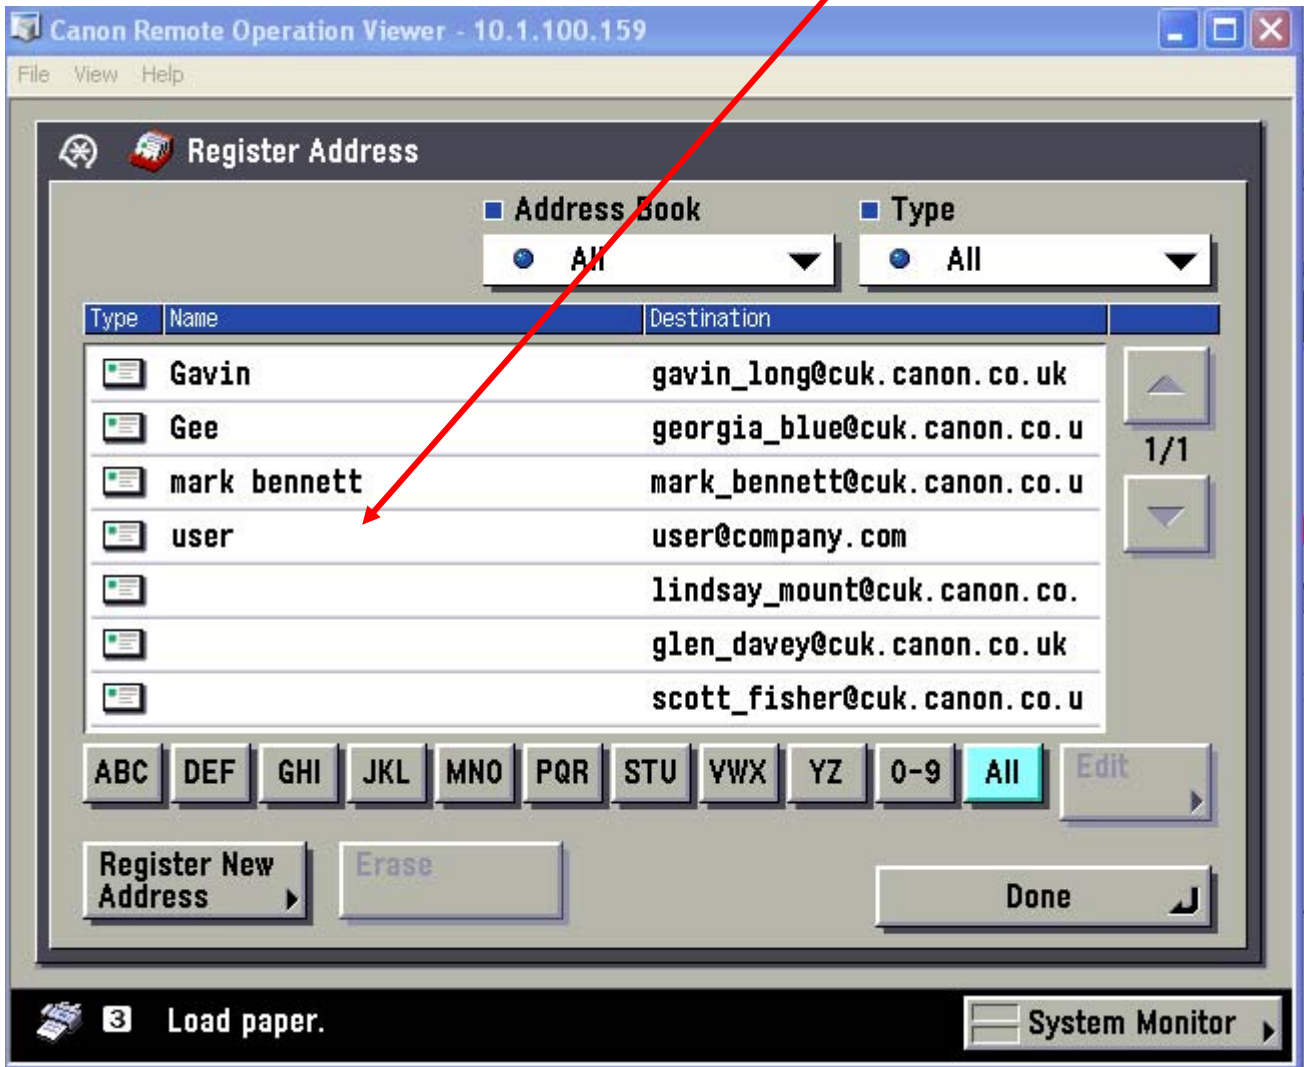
Canon Remote Operation Viewer - 10.1.100.159

File View Help

Register Address

Address Book
All

Type
All

| Type | Name | Destination |
|---|---|---|
| | Gavin | gavin_long@cuk.canon.co.uk |
| | Gee | georgia_blue@cuk.canon.co.u |
| | mark bennett | mark_bennett@cuk.canon.co.u |
| | user | user@company.com |
| | | lindsay_mount@cuk.canon.co. |
| | | glen_davey@cuk.canon.co.uk |
| | | scott_fisher@cuk.canon.co.u |

1/1

ABC DEF GHI JKL MNO PQR STU VWX YZ 0-9 All Edit

Register New Address

Erase

Done

3 Load paper.

System Monitor